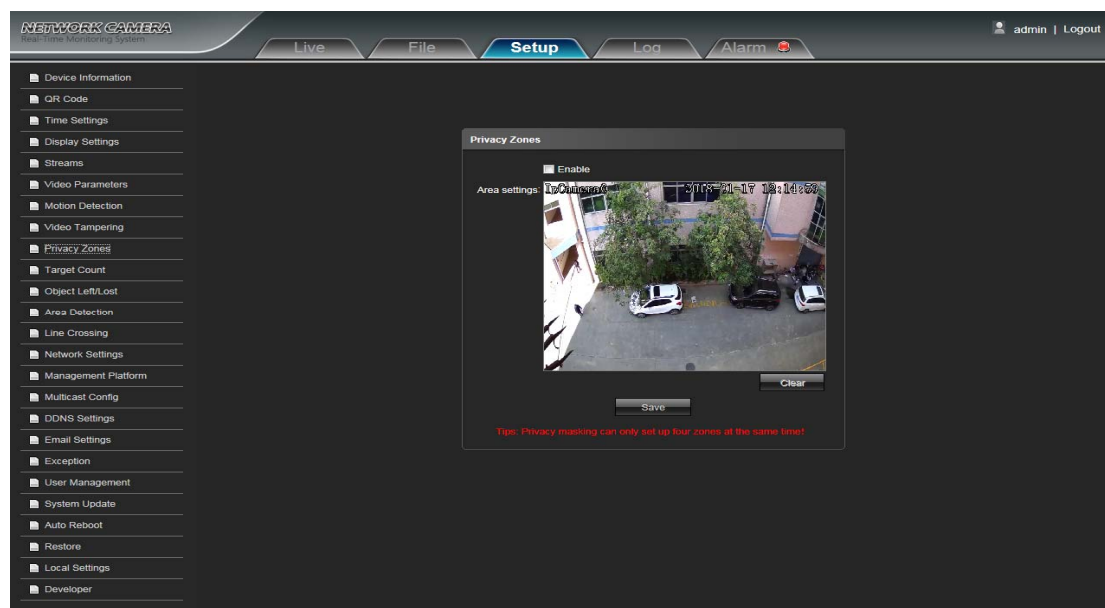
NETWORK CAMERA
Real-Time Monitoring System

Live
File
Setup
Log
Alarm

admin | Logout

Device Information
QR Code
Time Settings
Display Settings
Streams
Video Parameters
Motion Detection
Video Tampering
Privacy Zones
Target Count
Object Left/Lost
Area Detection
Line Crossing
Network Settings
Management Platform
Multicast Config
DDNS Settings
Email Settings
Exception
User Management
System Update
Auto Reboot
Restore
Local Settings
Developer

Privacy Zones

Enable

Area settings: IPCamera01 2018-01-17 12:14:57

Clear

Save

Tips: Privacy masking can only set up four zones at the same time!